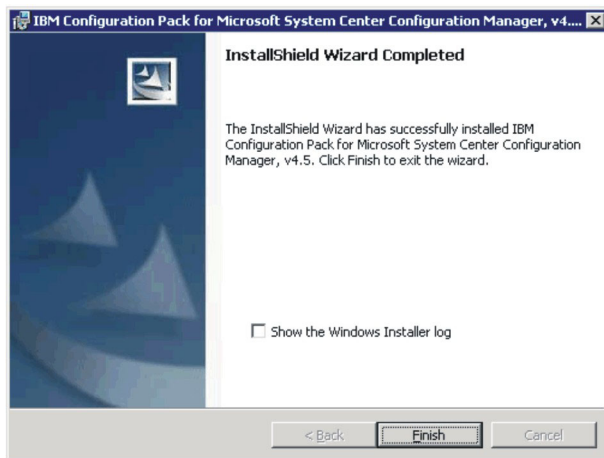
IBM Configuration Pack for Microsoft System Center Configuration Manager, v4....

InstallShield Wizard Completed

The InstallShield Wizard has successfully installed IBM Configuration Pack for Microsoft System Center Configuration Manager, v4.5. Click Finish to exit the wizard.

Show the Windows Installer log

< Back

Finish

Cancel